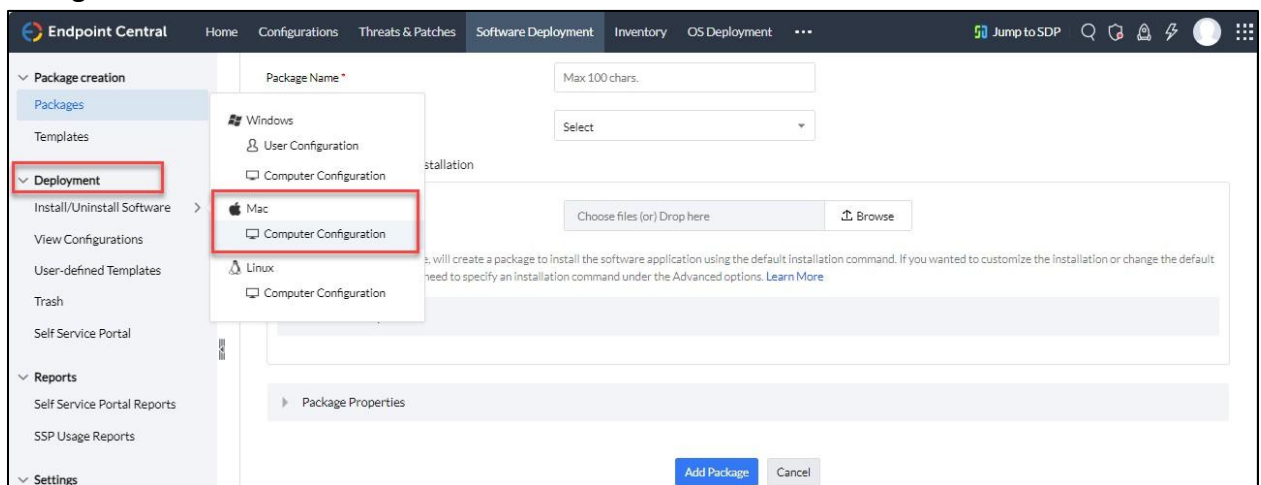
Endpoint Central Home Configurations Threats & Patches Software Deployment Inventory OS Deployment ••• Jump to SDP

Package creation
Packages
Templates
Deployment
Install/Uninstall Software
View Configurations
User-defined Templates
Trash
Self Service Portal
Reports
Self Service Portal Reports
SSP Usage Reports
Settings

Windows
User Configuration
Computer Configuration
Mac
Computer Configuration
Linux
Computer Configuration

Package Name *
Max 100 chars.
Select
stallation
Choose files (or) Drop here
Browse
e, will create a package to install the software application using the default installation command. If you wanted to customize the installation or change the default need to specify an installation command under the Advanced options. Learn More

Package Properties

Add Package
Cancel